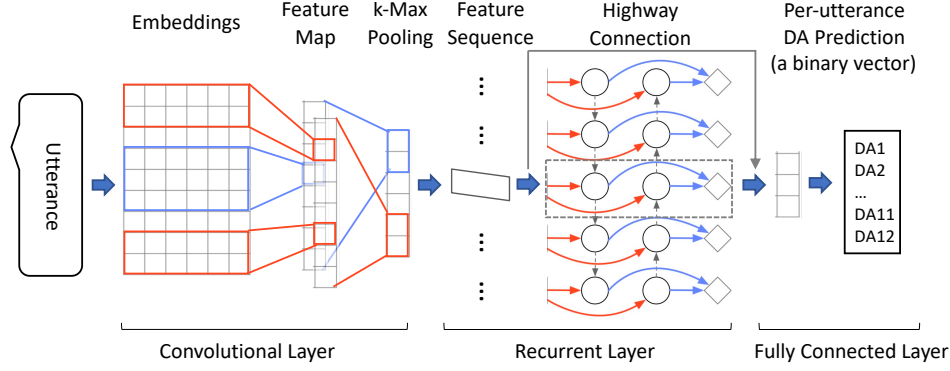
Embeddings

Feature Map

k-Max Pooling

Feature Sequence

Highway Connection

Per-utterance DA Prediction (a binary vector)

Utterance

DA1
DA2
...
DA11
DA12

Convolutional Layer

Recurrent Layer

Fully Connected Layer